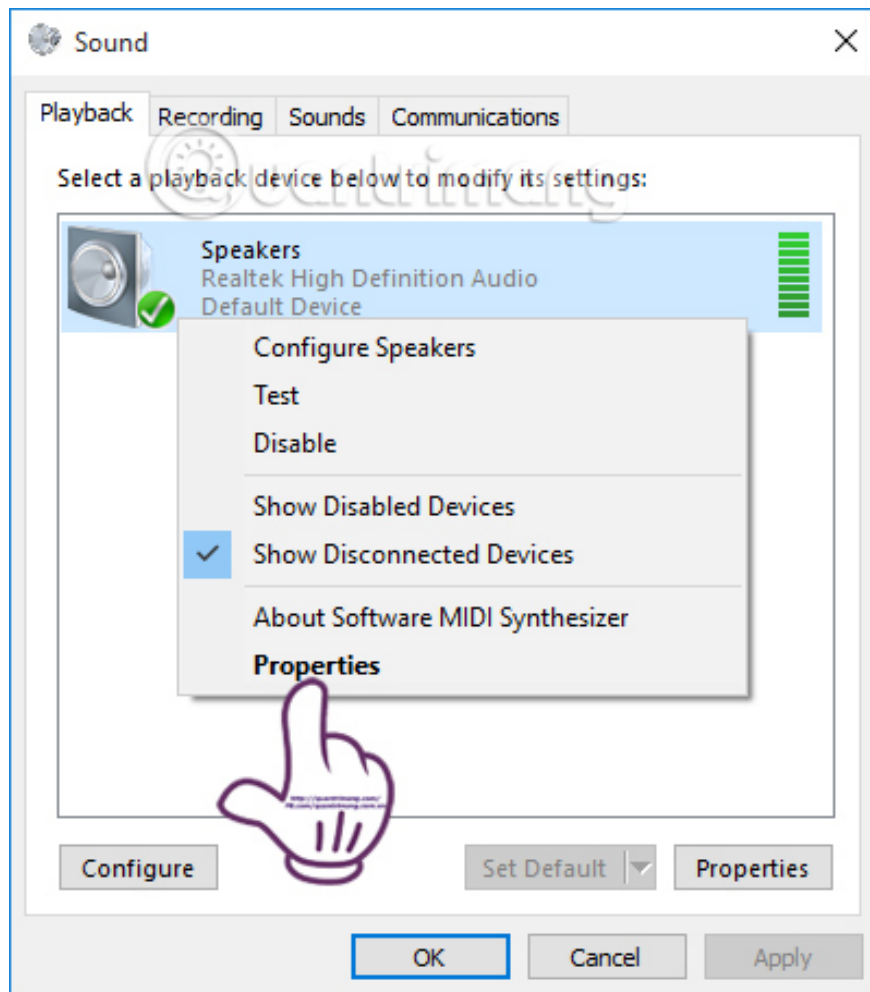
Sound

Playback Recording Sounds Communications

Select a playback device below to modify its settings:

Speakers
Realtek High Definition Audio
Default Device

Configure Speakers
Test
Disable
Show Disabled Devices
Show Disconnected Devices
About Software MIDI Synthesizer
Properties

Configure Set Default Properties

OK Cancel Apply